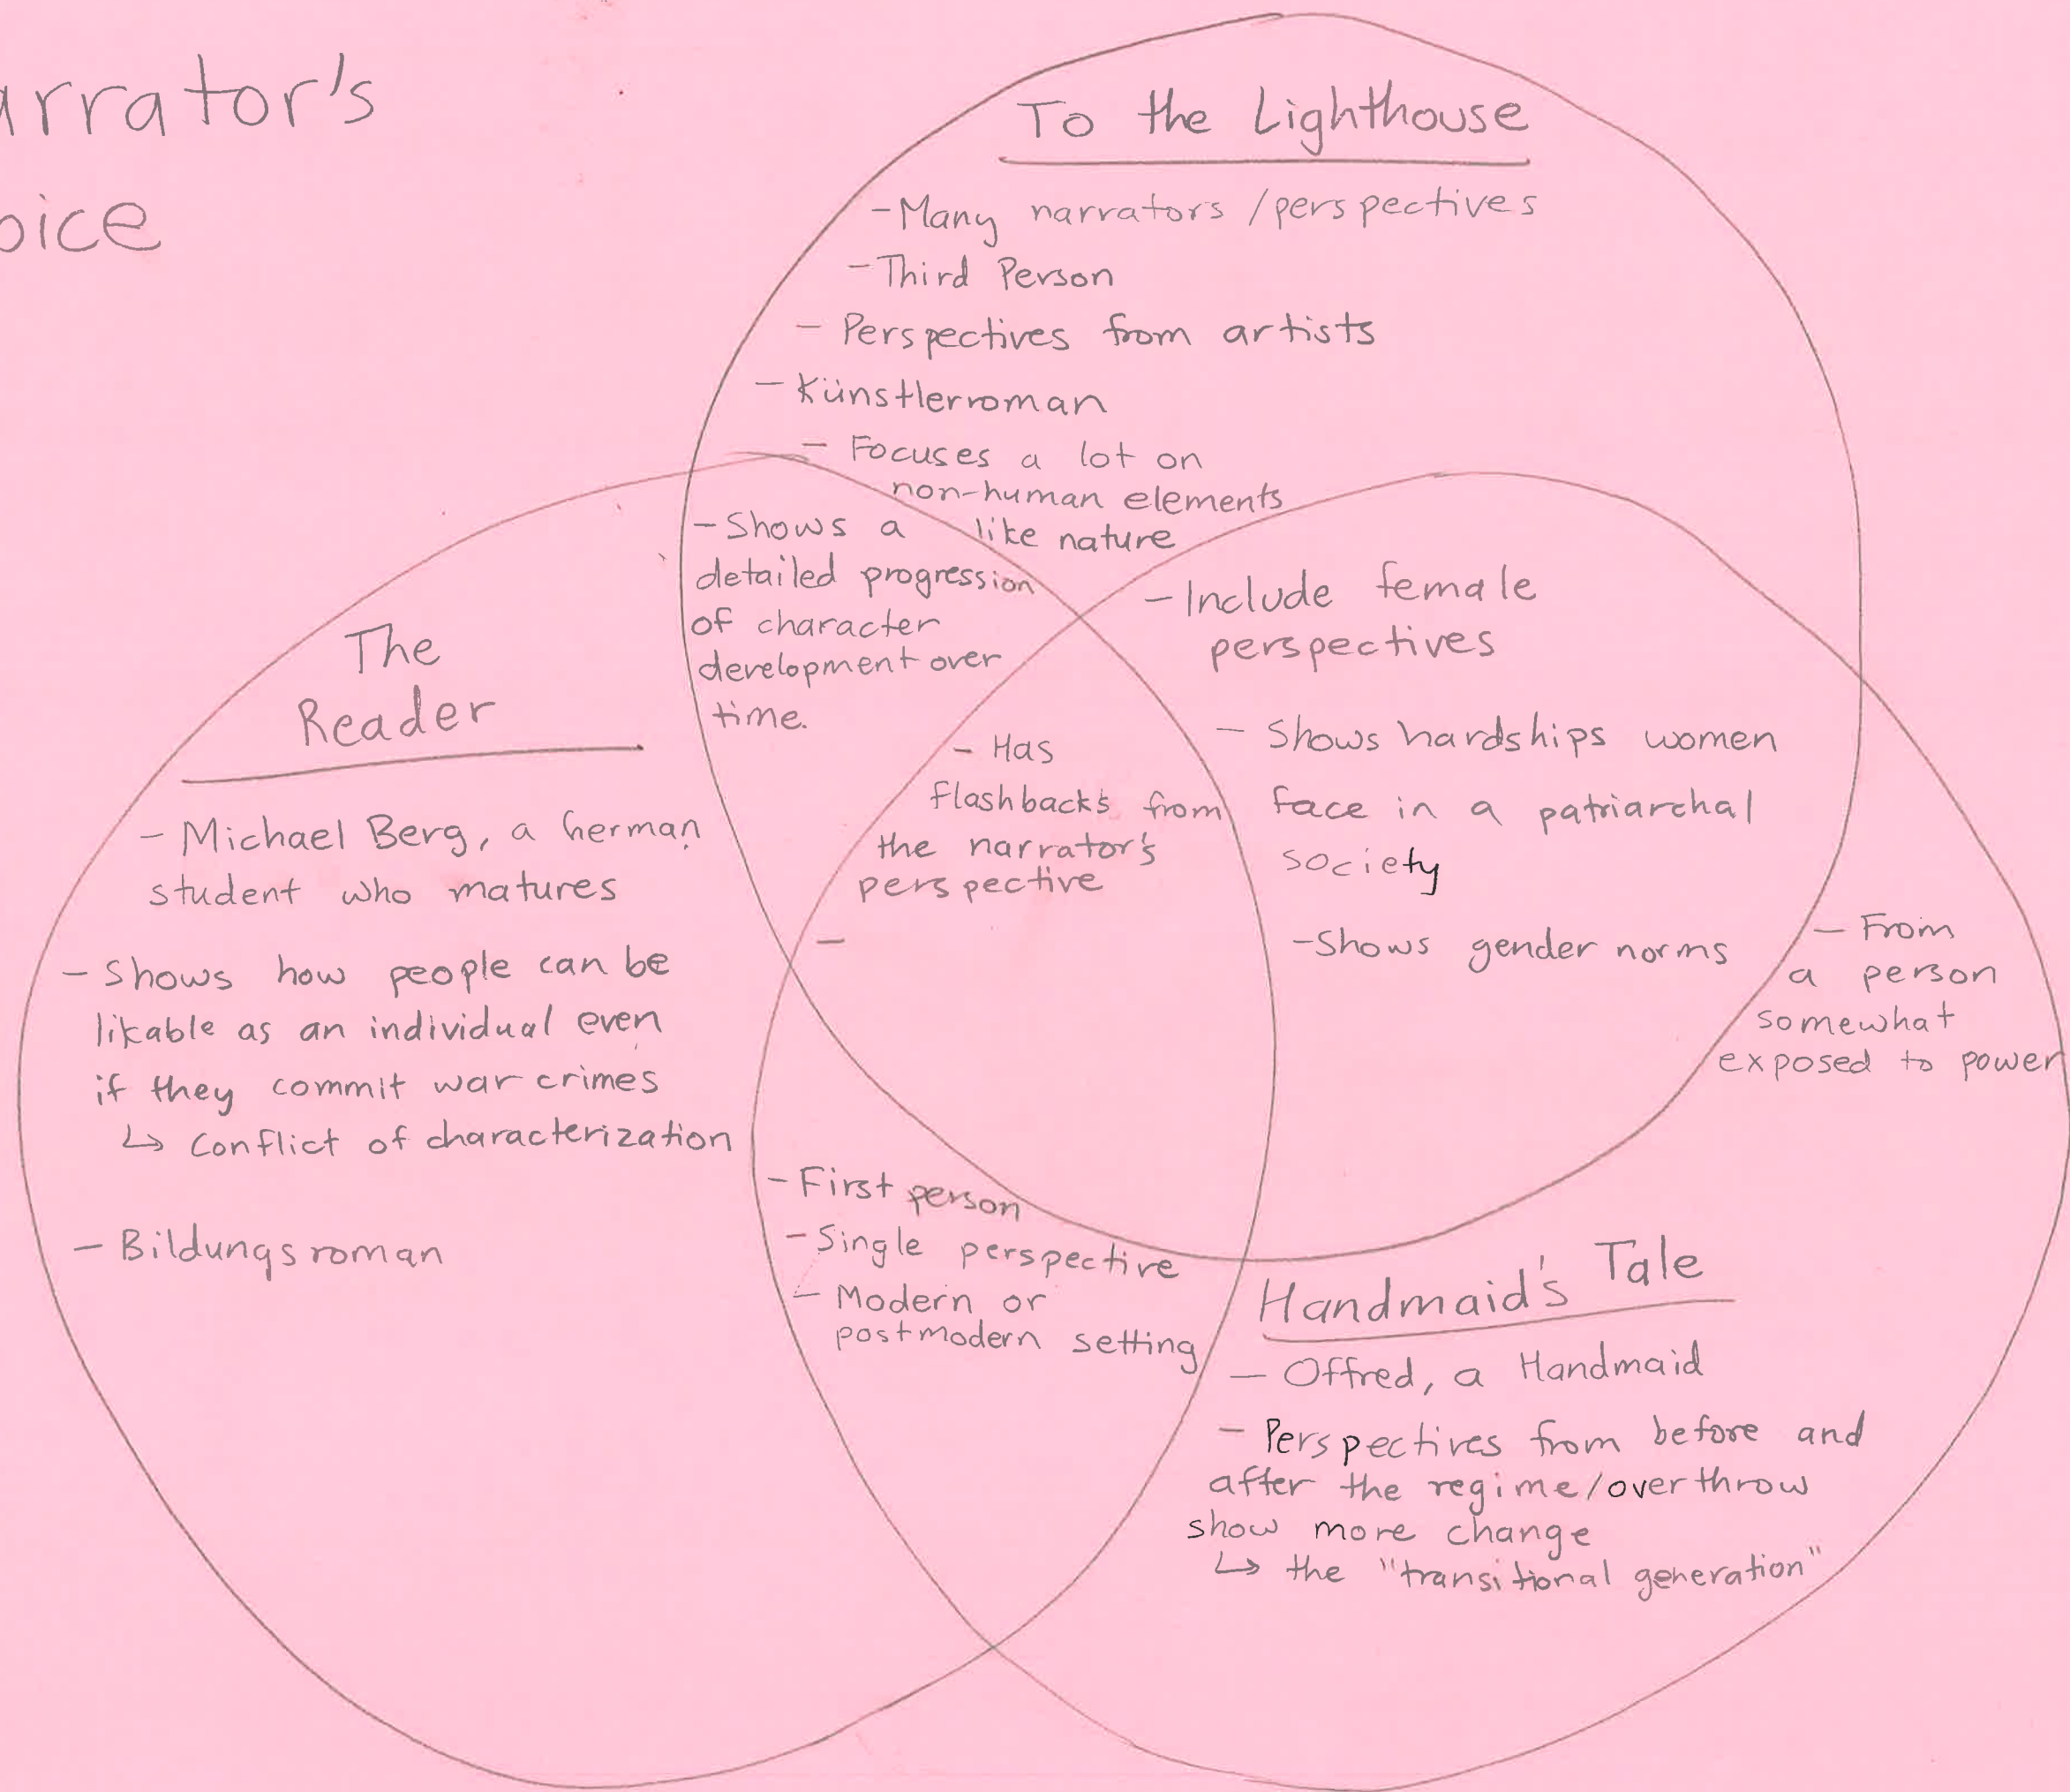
arrator's
oice

To the Lighthouse

- Many narrators / perspectives
- Third Person
- Perspectives from artists
- Künstlerroman
- Focuses a lot on non-human elements like nature

- Shows a detailed progression of character development over time.

- Include female perspectives

- Shows hardships women face in a patriarchal society

- Shows gender norms

- Has flashbacks from the narrator's perspective

-

- From a person somewhat exposed to power

The Reader

- Michael Berg, a German student who matures

- Shows how people can be likable as an individual even if they commit war crimes
↳ Conflict of characterization

- Bildungsroman

- First person
- Single perspective
- Modern or postmodern setting

Handmaid's Tale

- Offred, a Handmaid

- Perspectives from before and after the regime/overthrow show more change
↳ the "transitional generation"